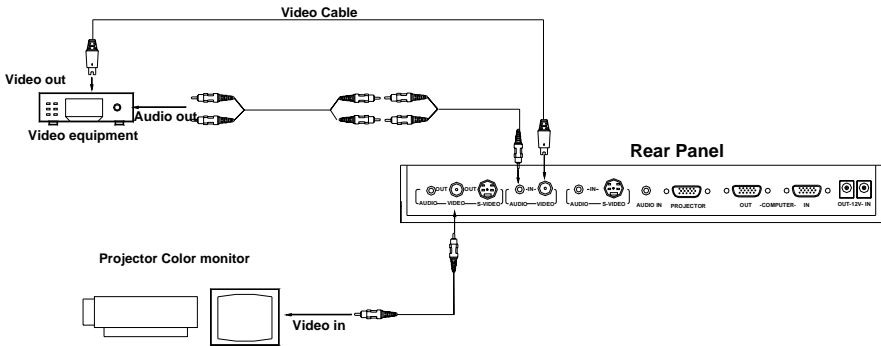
Video Cable

Video out

Audio out

Video equipment

Rear Panel

OUT OUT
AUDIO VIDEO S-VIDEO

-IN-
AUDIO VIDEO

-IN-
AUDIO S-VIDEO

AUDIO IN

PROJECTOR

OUT -COMPUTER- IN

OUT -12V- IN

Projector Color monitor

Video in